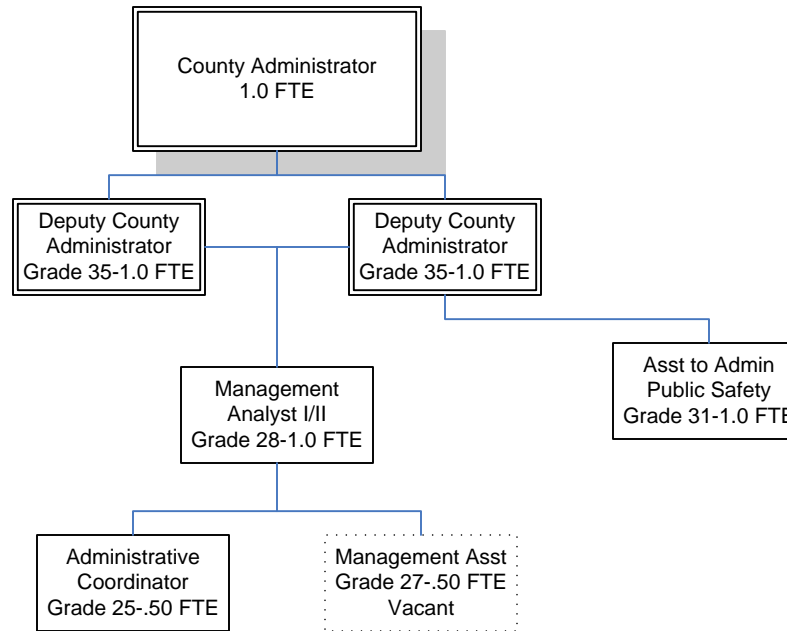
County Administrator
1.0 FTE

Deputy County Administrator
Grade 35-1.0 FTE

Deputy County Administrator
Grade 35-1.0 FTE

Asst to Admin
Public Safety
Grade 31-1.0 FTE

Management Analyst I/II
Grade 28-1.0 FTE

Administrative Coordinator
Grade 25-.50 FTE

Management Asst
Grade 27-.50 FTE
Vacant